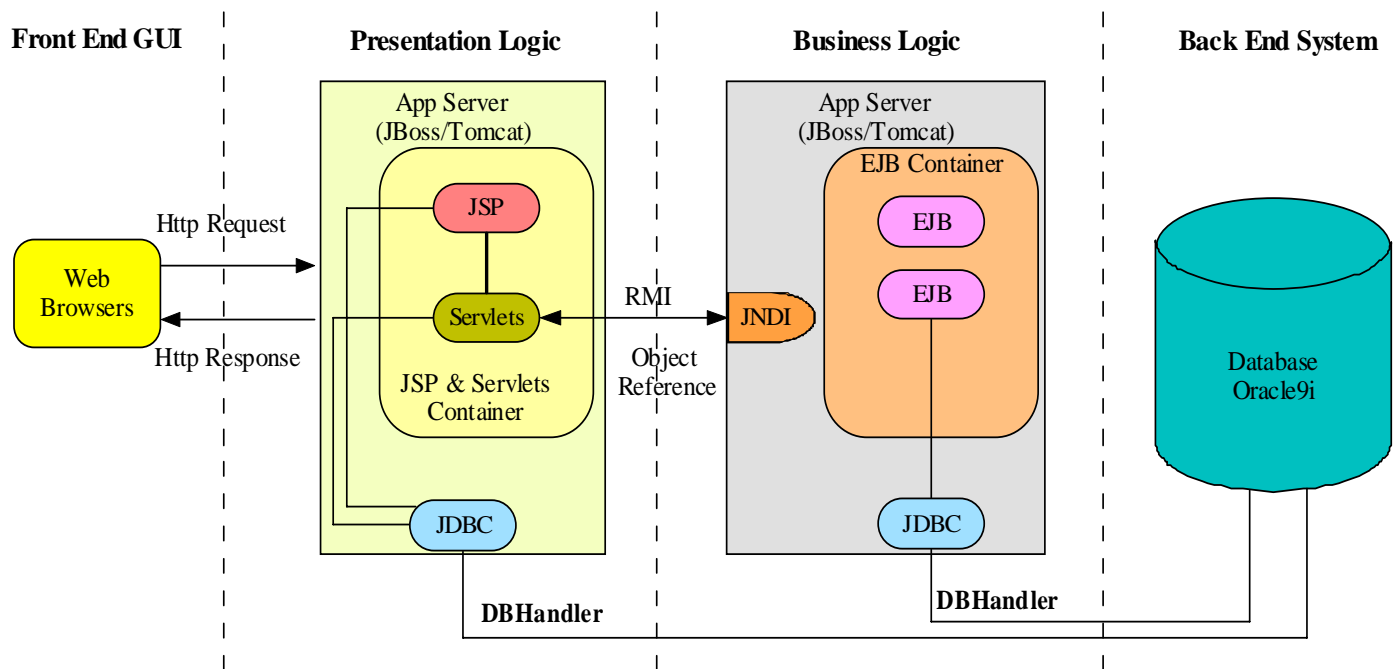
Front End GUI

Presentation Logic

Business Logic

Back End System

App Server
(JBoss/Tomcat)

JSP

Servlets

JSP & Servlets
Container

JDBC

Http Request

Web
Browsers

Http Response

RMI

Object
Reference

App Server
(JBoss/Tomcat)

EJB Container

EJB

EJB

JNDI

JDBC

Database
Oracle9i

DBHandler

DBHandler